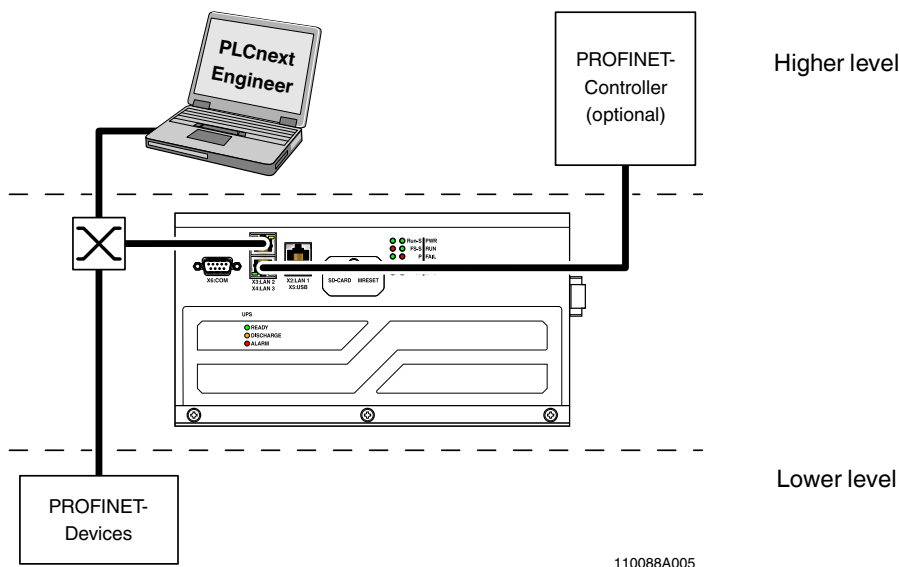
PLCnext Engineer

PROFINET-Controller (optional)

Higher level

X6:COM

X3:LAN 2
X4:LAN 3

X2:LAN 1
X5:USB

SD-CARD MRESET

Run-S PWR
FS-S RUN
F FAIL

UPS
READY
DISCHARGE
ALARM

PROFINET-Devices

Lower level

110088A005